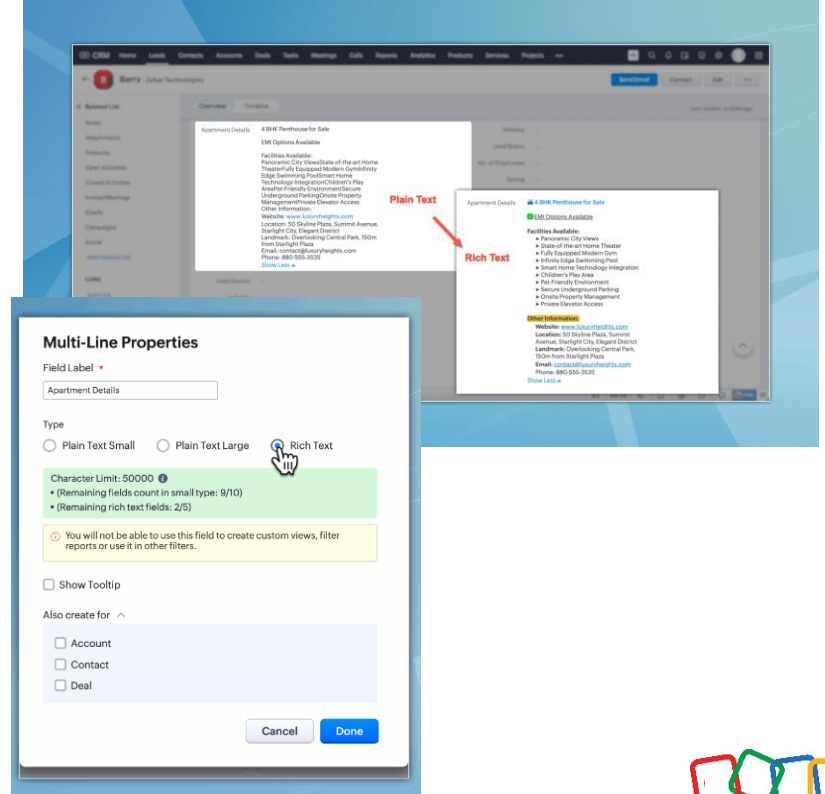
CRM Home Leads Contacts Accounts Deals Tasks Meetings Calls Reports Analytics Products Services Projects

Barry - Zylker Technologies

Send Email Convert Edit

Related List

Notes

Attachments

Products

Open Activities

Closed Activities

Invited Meetings

Emails

Campaigns

Social

Links

Overview Timeline

Apartment Details

4 BHK Penthouse for Sale

EMI Options Available

Facilities Available:
Panoramic City ViewsState-of-the-art Home TheaterFully Equipped Modern GymInfinity Edge Swimming PoolSmart Home Technology IntegrationChildren's Play AreaPet-Friendly EnvironmentSecure Underground ParkingOnsite Property ManagementPrivate Elevator Access
Other Information:
Website: www.luxuryheights.com
Location: 50 Skyline Plaza, Summit Avenue, Starlight City, Elegant District
Landmark: Overlooking Central Park, 150m from Starlight Plaza
Email: contact@luxuryheights.com
Phone: 880-555-3535
Show Less

Plain Text

Rich Text

Apartment Details

4 BHK Penthouse for Sale

EMI Options Available

Facilities Available:
▸ Panoramic City Views
▸ State-of-the-art Home Theater
▸ Fully Equipped Modern Gym
▸ Infinity Edge Swimming Pool
▸ Smart Home Technology Integration
▸ Children's Play Area
▸ Pet-Friendly Environment
▸ Secure Underground Parking
▸ Onsite Property Management
▸ Private Elevator Access

Other Information:
Website: www.luxuryheights.com
Location: 50 Skyline Plaza, Summit Avenue, Starlight City, Elegant District
Landmark: Overlooking Central Park, 150m from Starlight Plaza
Email: contact@luxuryheights.com
Phone: 880-555-3535
Show Less

Multi-Line Properties

Field Label *

Apartment Details

Type

Plain Text Small Plain Text Large Rich Text

Character Limit: 50000
• (Remaining fields count in small type: 9/10)
• (Remaining rich text fields: 2/5)

You will not be able to use this field to create custom views, filter reports or use it in other filters.

Show Tooltip

Also create for

Account

Contact

Deal

Cancel Done